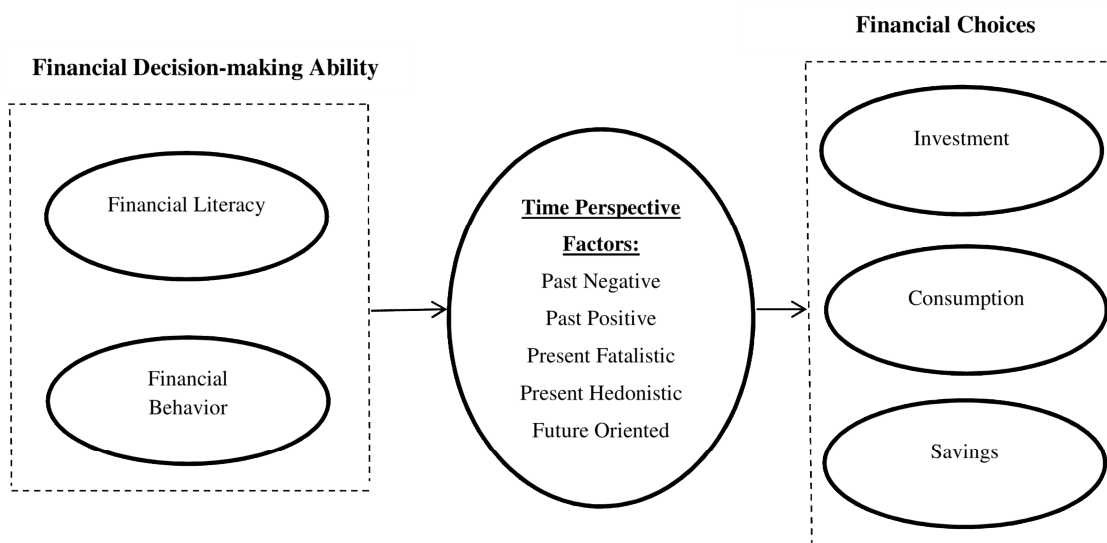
Financial Decision-making Ability

Financial Literacy

Financial Behavior

Time Perspective Factors:
Past Negative
Past Positive
Present Fatalistic
Present Hedonistic
Future Oriented

Financial Choices

Investment

Consumption

Savings